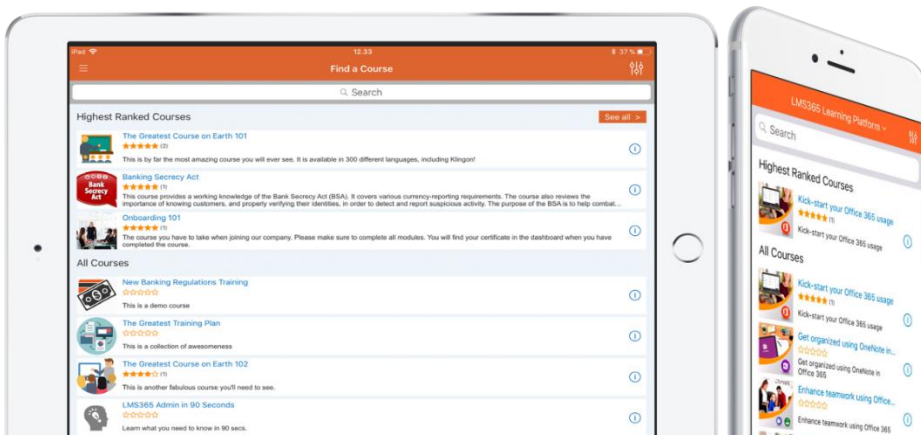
iPad
12:33
37 %
Find a Course
Search
Highest Ranked Courses
See all >
The Greatest Course on Earth 101
★★★★★ (2)
This is by far the most amazing course you will ever see. It is available in 300 different languages, including Klingon!
Bank Secrecy Act
Banking Secrecy Act
★★★★★ (1)
This course provides a working knowledge of the Bank Secrecy Act (BSA). It covers various currency-reporting requirements. The course also reviews the importance of knowing customers, and properly verifying their identities, in order to detect and report suspicious activity. The purpose of the BSA is to help combat...
Onboarding 101
★★★★★ (1)
The courses you have to take when joining our company. Please make sure to complete all modules. You will find your certificate in the dashboard when you have completed the course.
All Courses
New Banking Regulations Training
☆☆☆☆☆
This is a demo course
The Greatest Training Plan
☆☆☆☆☆
This is a collection of awesomeness
The Greatest Course on Earth 102
★★★★☆ (1)
This is another fabulous course you'll need to see.
LMS365 Admin in 90 Seconds
☆☆☆☆☆
Learn what you need to know in 90 secs.

LMS365 Learning Platform
Search
Highest Ranked Courses
Kick-start your Office 365 usage
★★★★★ (1)
Kick-start your Office 365 usage
All Courses
Kick-start your Office 365 usage
★★★★★ (1)
Kick-start your Office 365 usage
Get organized using OneNote in...
☆☆☆☆☆
Get organized using OneNote in Office 365
Enhance teamwork using Office...
☆☆☆☆☆
Enhance teamwork using Office 365